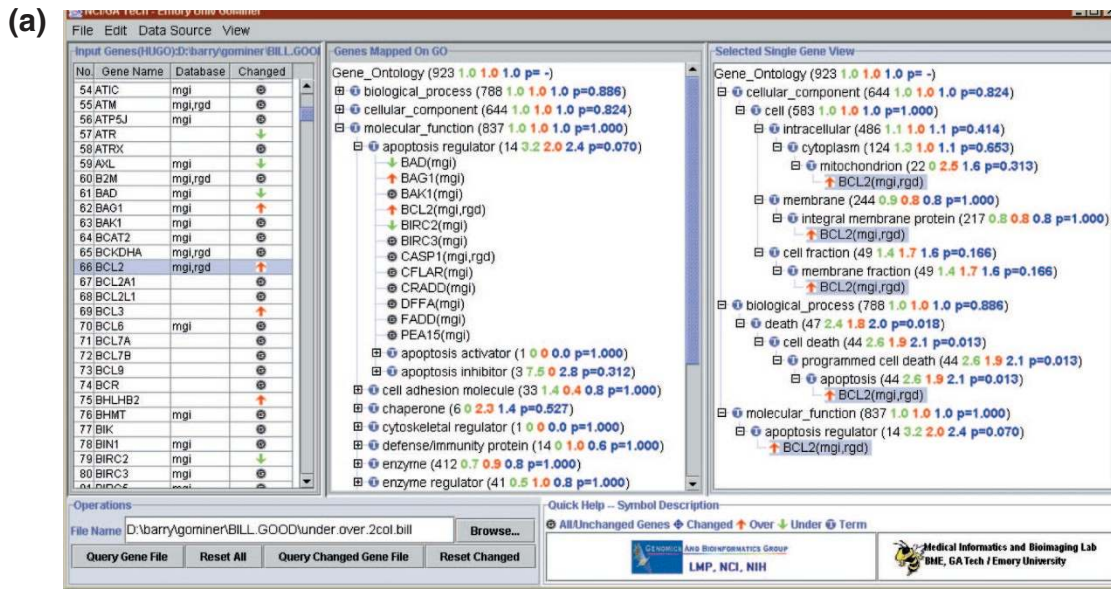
(a)

NCI/GA Tech - Emory Univ GoMiner

File Edit Data Source View

Input Genes(HUGO):D:\barry\gominer\BILL.GOO

| No. | Gene Name | Database | Changed |
|---|---|---|---|
| 54 | ATIC | mgi | |
| 55 | ATM | mgi,rgd | |
| 56 | ATP5J | mgi | |
| 57 | ATR | | |
| 58 | ATRX | | |
| 59 | AXL | mgi | |
| 60 | B2M | mgi,rgd | |
| 61 | BAD | mgi | |
| 62 | BAG1 | mgi | |
| 63 | BAK1 | mgi | |
| 64 | BCAT2 | mgi | |
| 65 | BCKDHA | mgi,rgd | |
| 66 | BCL2 | mgi,rgd | |
| 67 | BCL2A1 | | |
| 68 | BCL2L1 | | |
| 69 | BCL3 | | |
| 70 | BCL6 | mgi | |
| 71 | BCL7A | | |
| 72 | BCL7B | | |
| 73 | BCL9 | | |
| 74 | BCR | | |
| 75 | BHLHB2 | | |
| 76 | BHMT | mgi | |
| 77 | BIK | | |
| 78 | BIN1 | mgi | |
| 79 | BIRC2 | mgi | |
| 80 | BIRC3 | mgi | |

Genes Mapped On GO

Gene_Ontology (923 1.0 1.0 1.0 p= -)
biological_process (788 1.0 1.0 1.0 p=0.886)
cellular_component (644 1.0 1.0 1.0 p=0.824)
molecular_function (837 1.0 1.0 1.0 p=1.000)
apoptosis regulator (14 3.2 2.0 2.4 p=0.070)
BAD(mgi)
BAG1(mgi)
BAK1(mgi)
BCL2(mgi,rgd)
BIRC2(mgi)
BIRC3(mgi)
CASP1(mgi,rgd)
CFLAR(mgi)
CRADD(mgi)
DFFA(mgi)
FADD(mgi)
PEA15(mgi)
apoptosis activator (1 0 0 0.0 p=1.000)
apoptosis inhibitor (3 7.5 0 2.8 p=0.312)
cell adhesion molecule (33 1.4 0.4 0.8 p=1.000)
chaperone (6 0 2.3 1.4 p=0.527)
cytoskeletal regulator (1 0 0 0.0 p=1.000)
defense/immunity protein (14 0 1.0 0.6 p=1.000)
enzyme (412 0.7 0.9 0.8 p=1.000)
enzyme regulator (41 0.5 1.0 0.8 p=1.000)

Selected Single Gene View

Gene_Ontology (923 1.0 1.0 1.0 p= -)
cellular_component (644 1.0 1.0 1.0 p=0.824)
cell (583 1.0 1.0 1.0 p=1.000)
intracellular (486 1.1 1.0 1.1 p=0.414)
cytoplasm (124 1.3 1.0 1.1 p=0.653)
mitochondrion (22 0 2.5 1.6 p=0.313)
BCL2(mgi,rgd)
membrane (244 0.9 0.8 0.8 p=1.000)
integral membrane protein (217 0.8 0.8 0.8 p=1.000)
BCL2(mgi,rgd)
cell fraction (49 1.4 1.7 1.6 p=0.166)
membrane fraction (49 1.4 1.7 1.6 p=0.166)
BCL2(mgi,rgd)
biological_process (788 1.0 1.0 1.0 p=0.886)
death (47 2.4 1.8 2.0 p=0.018)
cell death (44 2.6 1.9 2.1 p=0.013)
programmed cell death (44 2.6 1.9 2.1 p=0.013)
apoptosis (44 2.6 1.9 2.1 p=0.013)
BCL2(mgi,rgd)
molecular_function (837 1.0 1.0 1.0 p=1.000)
apoptosis regulator (14 3.2 2.0 2.4 p=0.070)
BCL2(mgi,rgd)

Operations
File Name D:\barry\gominer\BILL.GOOD\under.over.2col.bill
Browse...
Query Gene File | Reset All | Query Changed Gene File | Reset Changed

Quick Help -- Symbol Description
All/Unchanged Genes Changed Over Under Term

GENOMICS AND BIOINFORMATICS GROUP
LMP, NCI, NIH

Medical Informatics and Bioimaging Lab
BME, GA Tech / Emory University